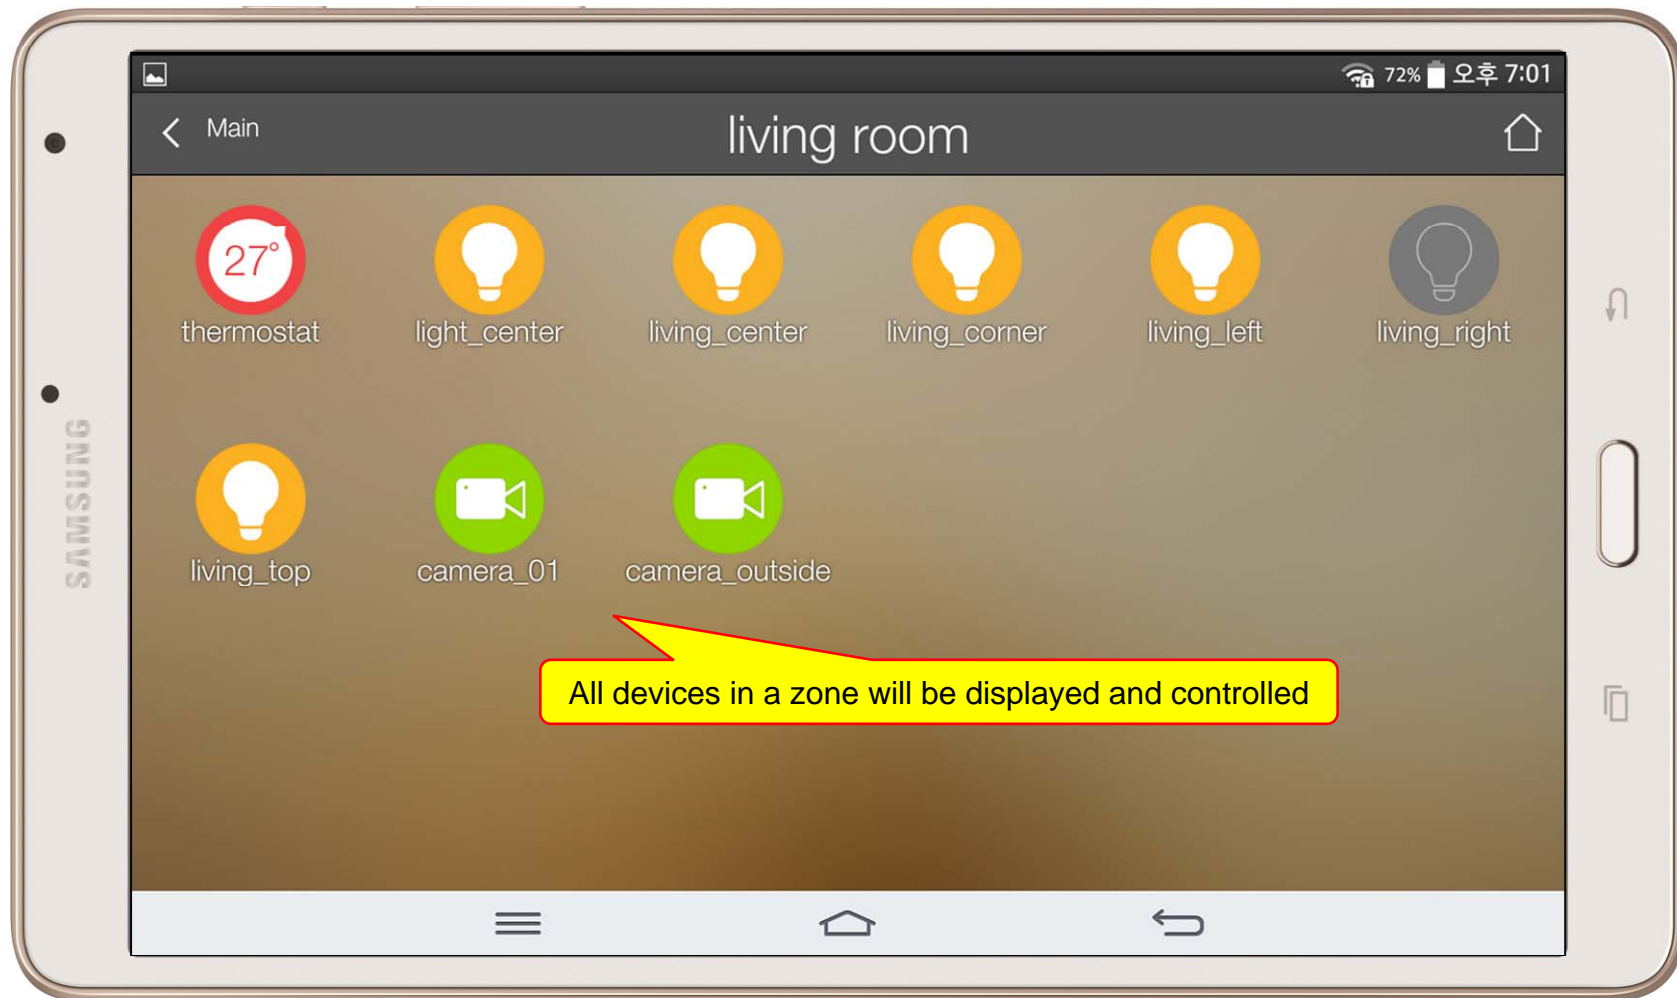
72% 오후 7:01

Main

living room

27°

thermostat

light_center

living_center

living_corner

living_left

living_right

living_top

camera_01

camera_outside

All devices in a zone will be displayed and controlled

SAMSUNG